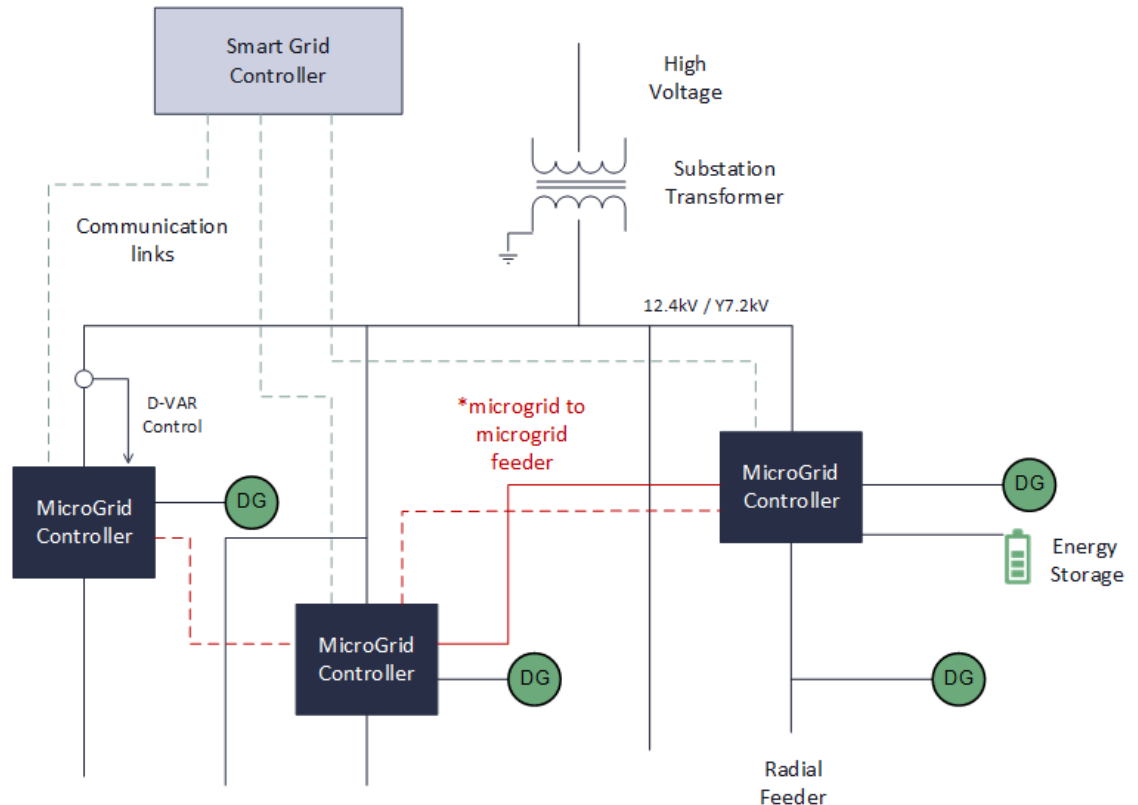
Smart Grid Controller

High Voltage

Substation Transformer

Communication links

12.4kV / Y7.2kV

D-VAR Control

*microgrid to microgrid feeder

MicroGrid Controller

DG

MicroGrid Controller

DG

Energy Storage

MicroGrid Controller

DG

DG

Radial Feeder